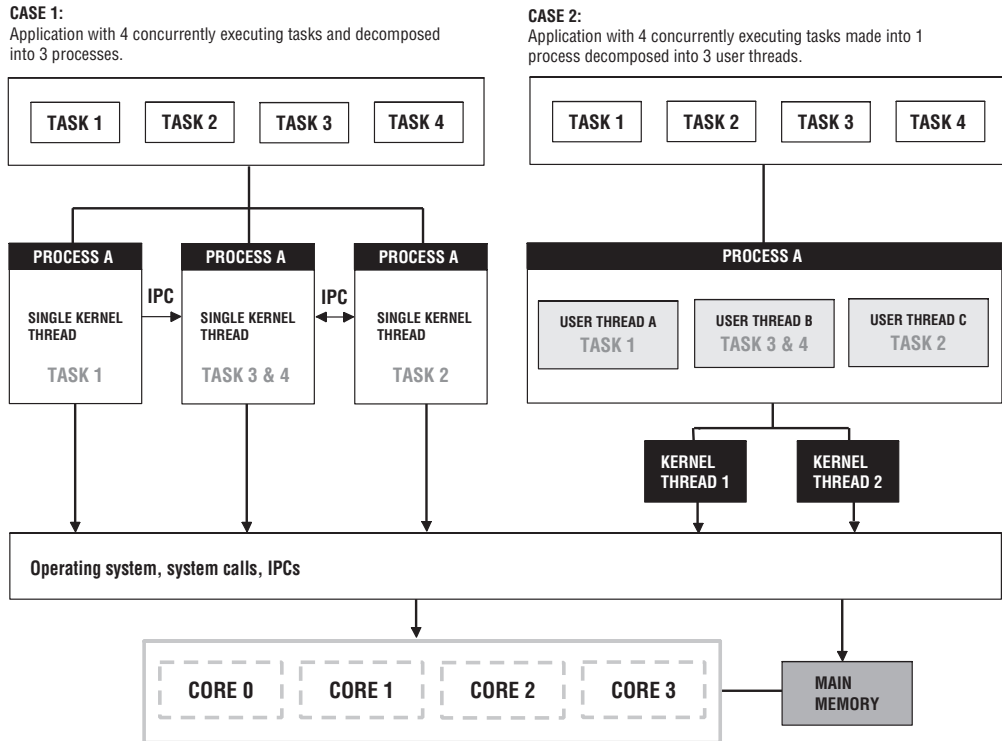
CASE 1:
Application with 4 concurrently executing tasks and decomposed into 3 processes.

CASE 2:
Application with 4 concurrently executing tasks made into 1 process decomposed into 3 user threads.

TASK 1
TASK 2
TASK 3
TASK 4

TASK 1
TASK 2
TASK 3
TASK 4

PROCESS A
SINGLE KERNEL THREAD
TASK 1

IPC

PROCESS A
SINGLE KERNEL THREAD
TASK 3 & 4

IPC

PROCESS A
SINGLE KERNEL THREAD
TASK 2

PROCESS A
USER THREAD A
TASK 1
USER THREAD B
TASK 3 & 4
USER THREAD C
TASK 2

KERNEL THREAD 1
KERNEL THREAD 2

Operating system, system calls, IPCs

CORE 0
CORE 1
CORE 2
CORE 3

MAIN MEMORY